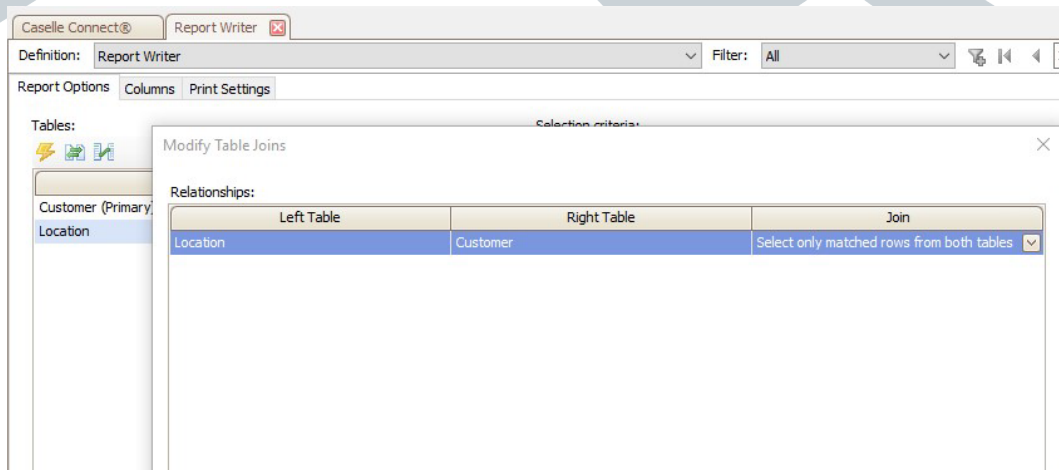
Caselle Connect® Report Writer

Definition: Report Writer Filter: All

Report Options Columns Print Settings

Tables:

Selection criteria:

Customer (Primary)

Location

Modify Table Joins

Relationships:

| Left Table | Right Table | Join |
|---|---|---|
| Location | Customer | Select only matched rows from both tables |